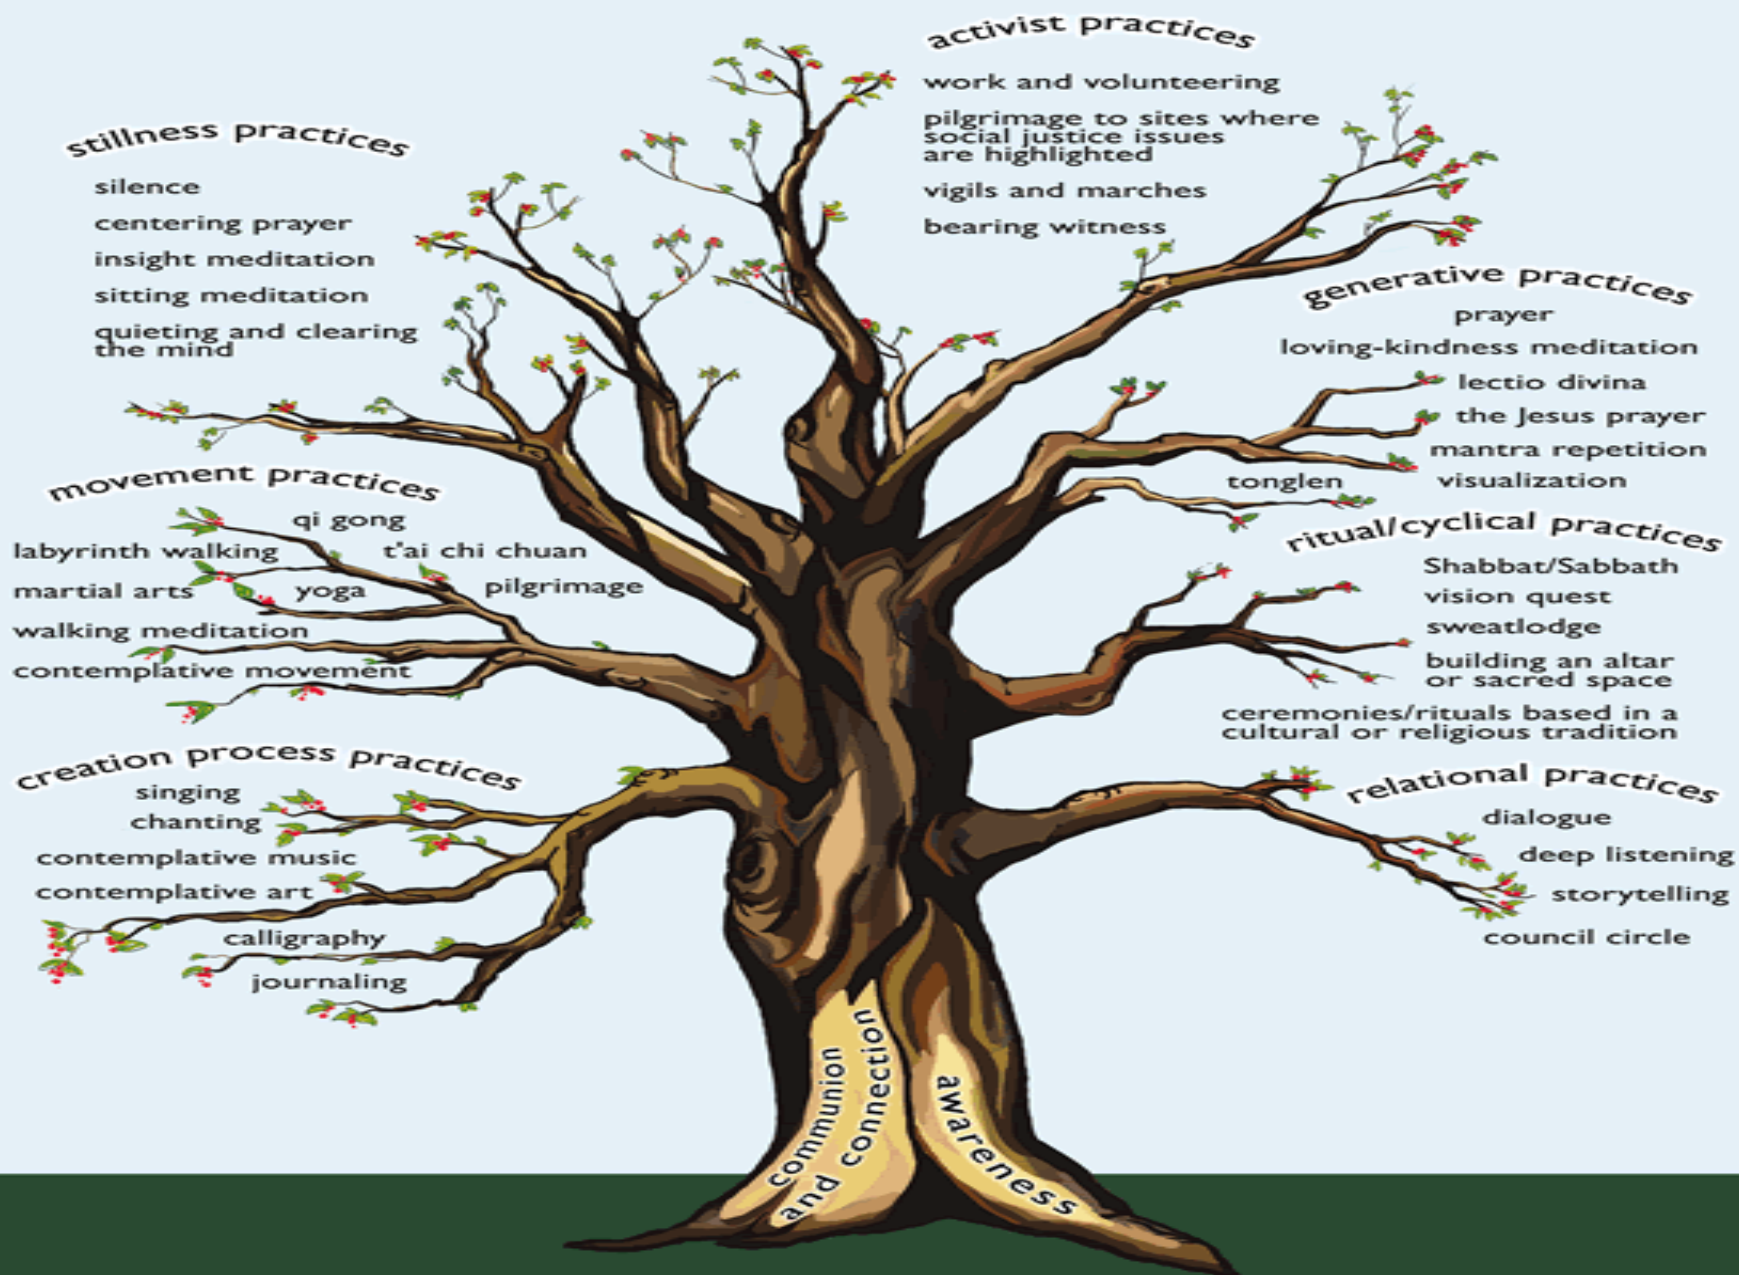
activist practices

work and volunteering

pilgrimage to sites where social justice issues are highlighted

vigils and marches

bearing witness

stillness practices

silence

centering prayer

insight meditation

sitting meditation

quieting and clearing the mind

generative practices

prayer

loving-kindness meditation

lectio divina

the Jesus prayer

mantra repetition

tonglen

visualization

movement practices

qi gong

labyrinth walking

t'ai chi chuan

martial arts

yoga

pilgrimage

walking meditation

contemplative movement

ritual/cyclical practices

Shabbat/Sabbath

vision quest

sweatlodge

building an altar or sacred space

ceremonies/rituals based in a cultural or religious tradition

creation process practices

singing

chanting

contemplative music

contemplative art

calligraphy

journaling

relational practices

dialogue

deep listening

storytelling

council circle

communion and connection

awareness